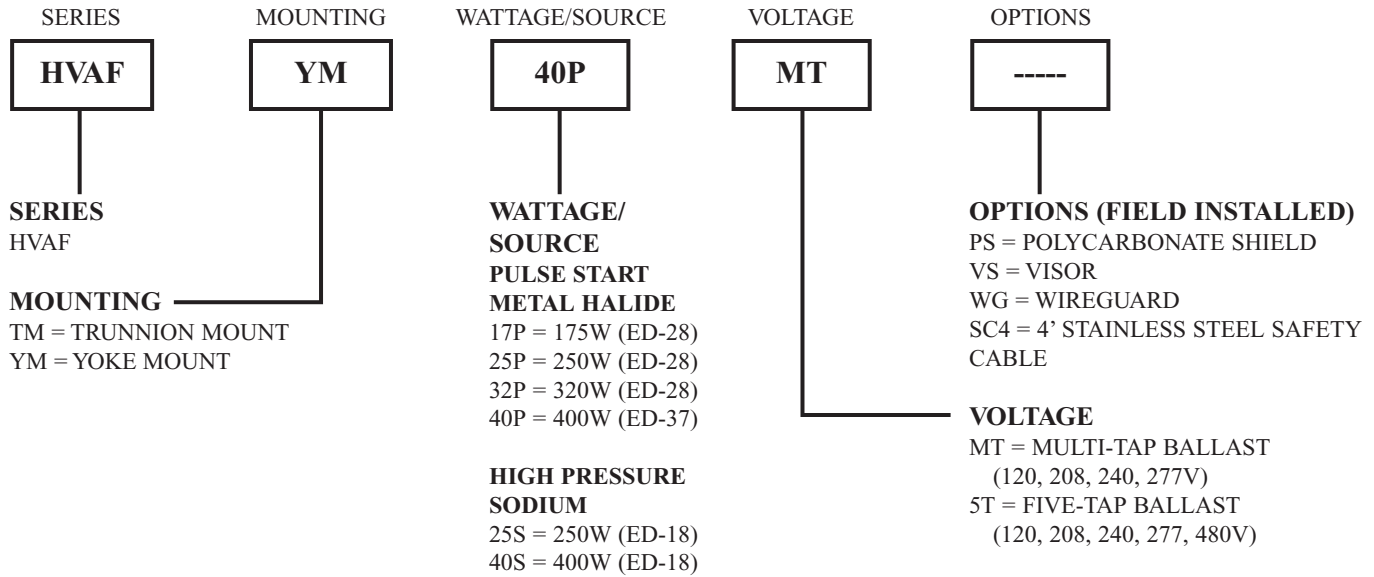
SERIES MOUNTING WATTAGE/SOURCE VOLTAGE OPTIONS

HVAF YM 40P MT -----

SERIES
HVAF

MOUNTING
TM = TRUNNION MOUNT
YM = YOKE MOUNT

WATTAGE/SOURCE
PULSE START METAL HALIDE
17P = 175W (ED-28)
25P = 250W (ED-28)
32P = 320W (ED-28)
40P = 400W (ED-37)

HIGH PRESSURE SODIUM
25S = 250W (ED-18)
40S = 400W (ED-18)

OPTIONS (FIELD INSTALLED)
PS = POLYCARBONATE SHIELD
VS = VISOR
WG = WIREGUARD
SC4 = 4' STAINLESS STEEL SAFETY CABLE

VOLTAGE
MT = MULTI-TAP BALLAST (120, 208, 240, 277V)
5T = FIVE-TAP BALLAST (120, 208, 240, 277, 480V)